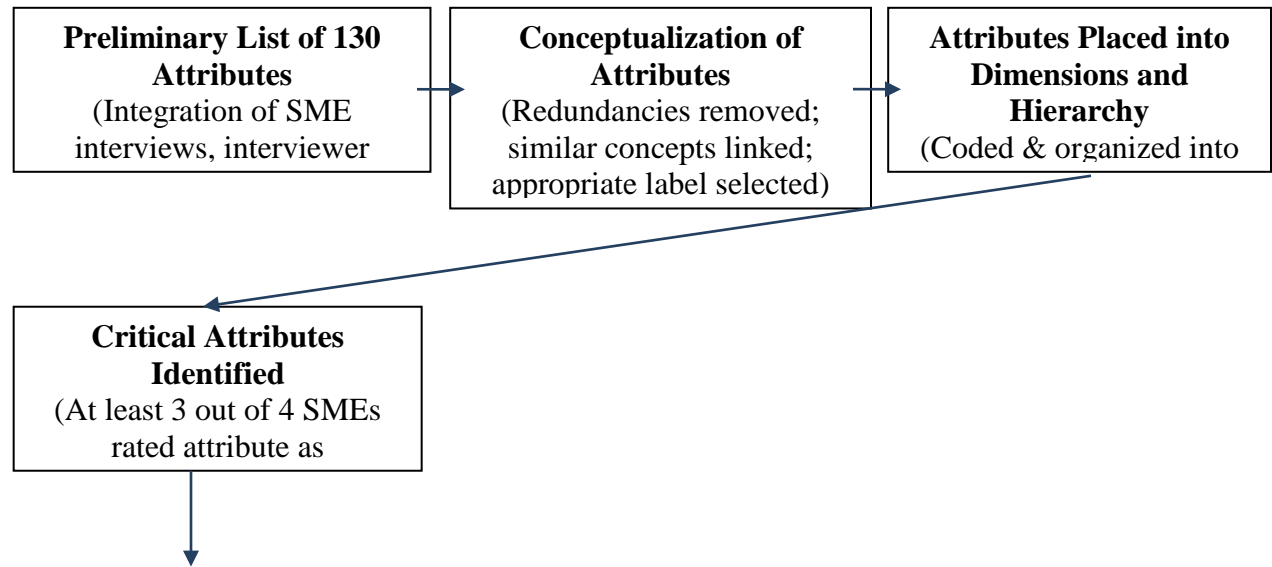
**Preliminary List of 130 Attributes**
(Integration of SME interviews, interviewer

**Conceptualization of Attributes**
(Redundancies removed; similar concepts linked; appropriate label selected)

**Attributes Placed into Dimensions and Hierarchy**
(Coded & organized into

**Critical Attributes Identified**
(At least 3 out of 4 SMEs rated attribute as